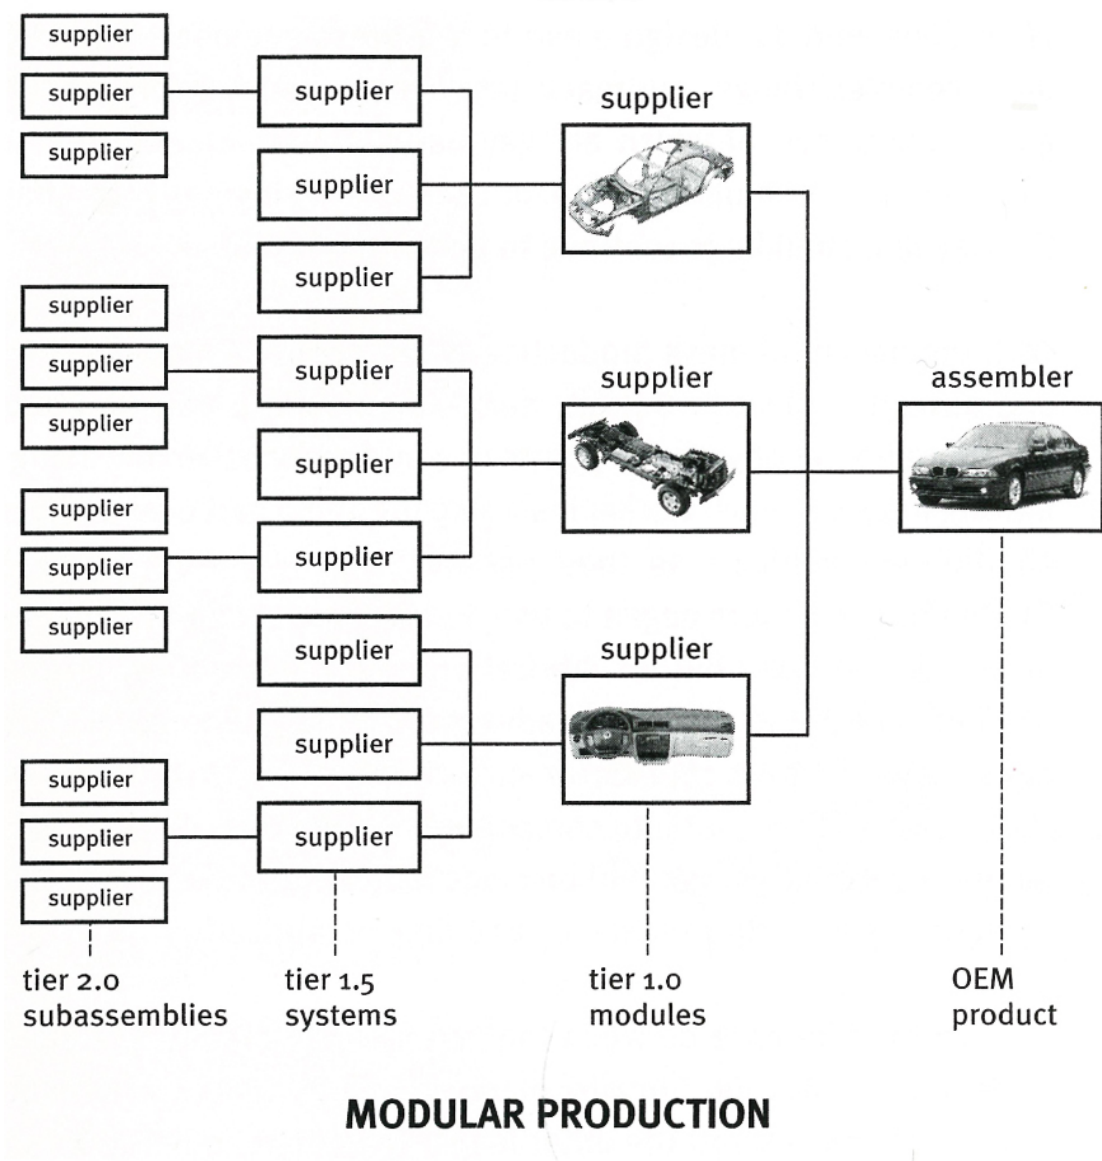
supplier
supplier
supplier
supplier
supplier
supplier
supplier

supplier
supplier
supplier
supplier
supplier
supplier
supplier

supplier
supplier
supplier
supplier
supplier
supplier
supplier

supplier
supplier
supplier

assembler

tier 2.0 subassemblies
tier 1.5 systems
tier 1.0 modules
OEM product

MODULAR PRODUCTION